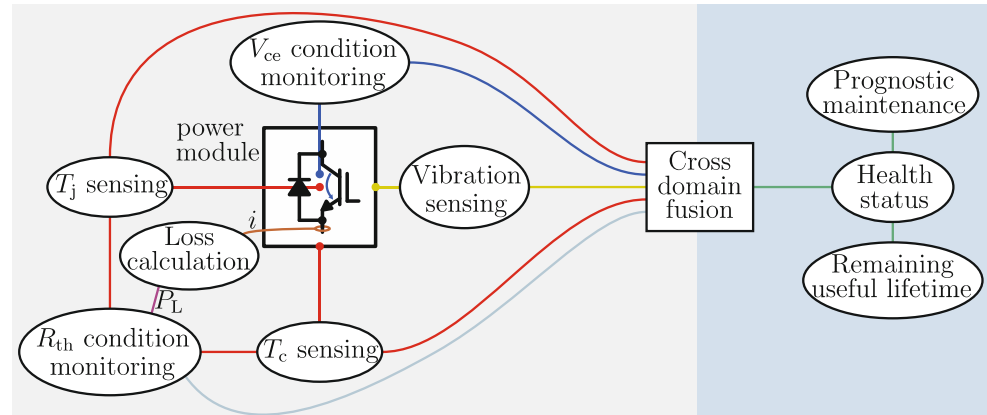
$V_{\text{ce}}$ condition monitoring

power module

$T_{\text{j}}$ sensing

Vibration sensing

$i$

Loss calculation

$P_{\text{L}}$

$R_{\text{th}}$ condition monitoring

$T_{\text{c}}$ sensing

Cross domain fusion

Prognostic maintenance

Health status

Remaining useful lifetime